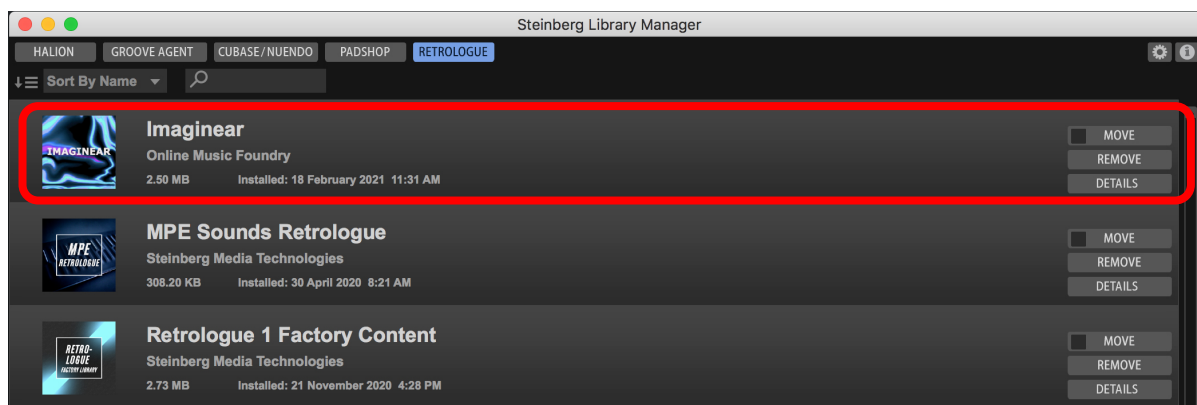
Steinberg Library Manager

HALION GROOVE AGENT CUBASE/NUENDO PADSHOP RETROLOGUE

Sort By Name

IMAGINEAR

Imaginear
Online Music Foundry
2.50 MB Installed: 18 February 2021 11:31 AM

MOVE
REMOVE
DETAILS

MPE RETROLOGUE

MPE Sounds Retrologue
Steinberg Media Technologies
308.20 KB Installed: 30 April 2020 8:21 AM

MOVE
REMOVE
DETAILS

RETRO-LOGUE FACTORY LIBRARY

Retrologue 1 Factory Content
Steinberg Media Technologies
2.73 MB Installed: 21 November 2020 4:28 PM

MOVE
REMOVE
DETAILS